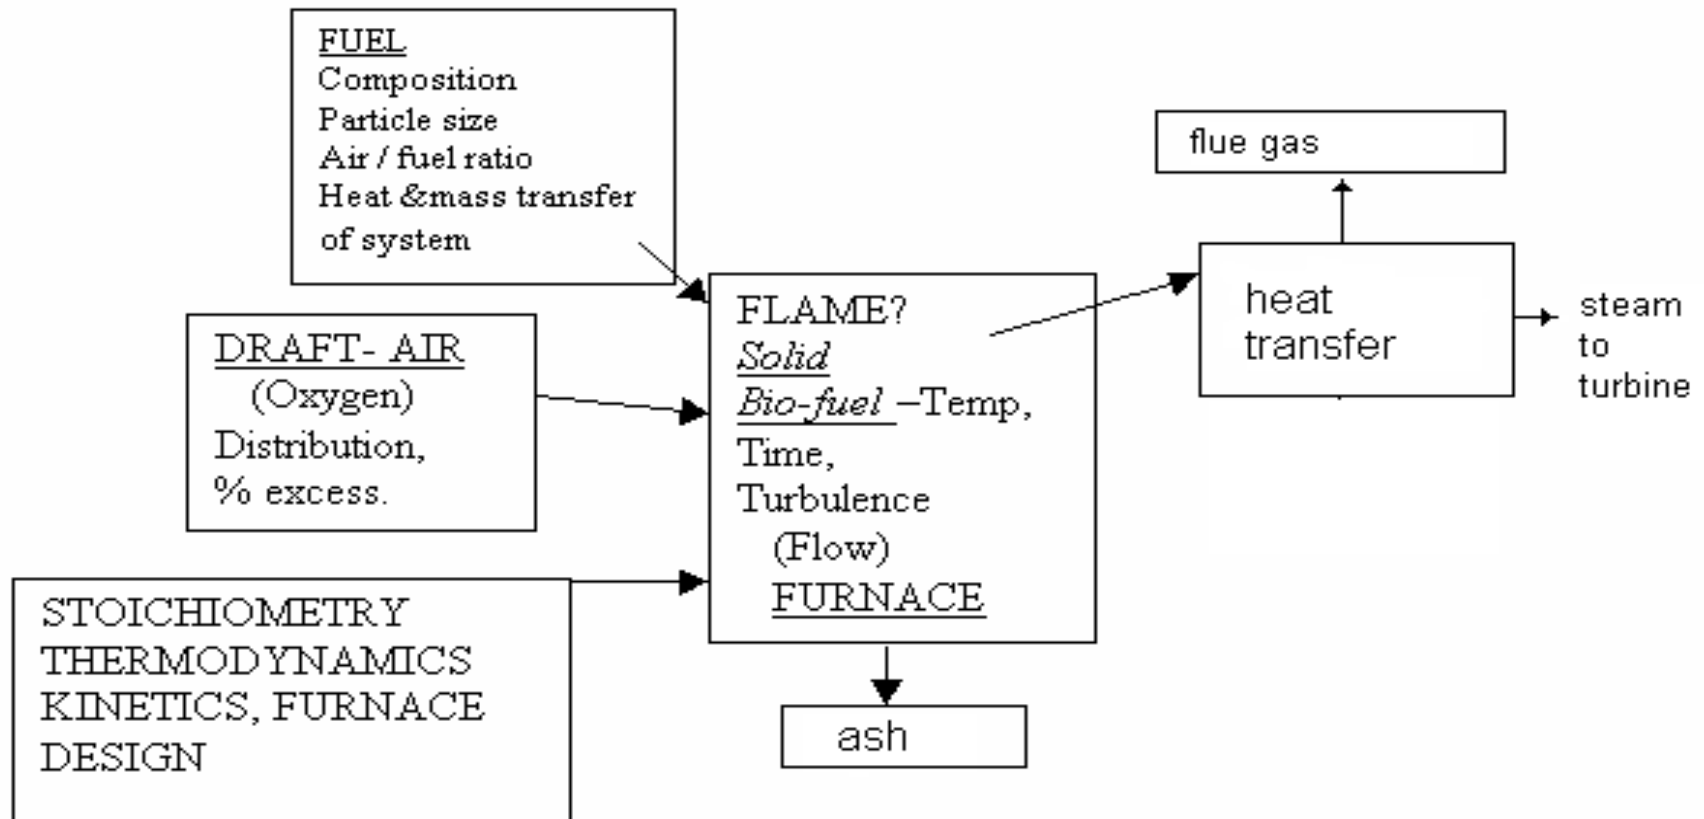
FUEL
Composition
Particle size
Air / fuel ratio
Heat &mass transfer
of system

flue gas

DRAFT- AIR
(Oxygen)
Distribution,
% excess.

FLAME?
Solid
Bio-fuel –Temp,
Time,
Turbulence
(Flow)
FURNACE

heat
transfer

steam
to
turbine

STOICHIOMETRY
THERMODYNAMICS
KINETICS, FURNACE
DESIGN

ash